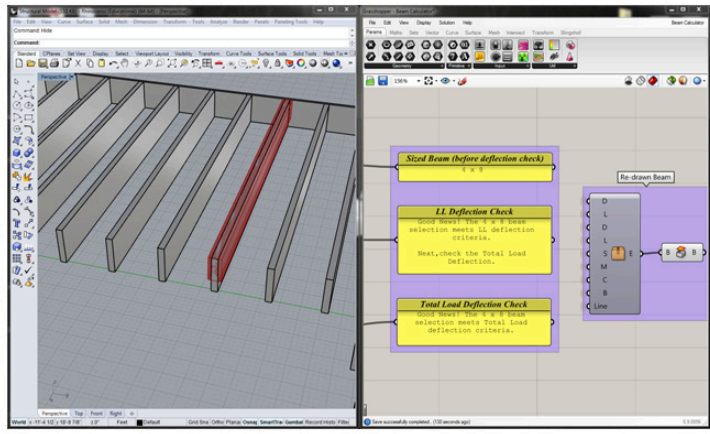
File Edit View Curve Surface Solid Mesh Dimension Transform Tools Analyze Render Panels Paneling Tools Help

Command: Hide

Command:

Standard CPlanes Set View Display Select Viewport Layout Visibility Transform Curve Tools Surface Tools Solid Tools Mesh Tools

Perspective

Perspective Top Front Right

World Grid Snap Ortho Planar Osnap SmartTrack Gumball Record History Filter

File Edit View Display Solution Help

Beam Calculator

Params Maths Sets Vector Curve Surface Mesh Intersect Transform

Geometry Primitive Input Util

150%

Sized Beam (before deflection check)

4 x 8

LL Deflection Check

Good News! The 4 x 8 beam selection meets LL deflection criteria.

Next,check the Total Load Deflection.

Total Load Deflection Check

Good News! The 4 x 8 beam selection meets Total Load deflection criteria.

Re-drawn Beam

D

L

D

L

S

M

C

B

Line

E

B

B

Save successfully completed. (130 seconds ago)